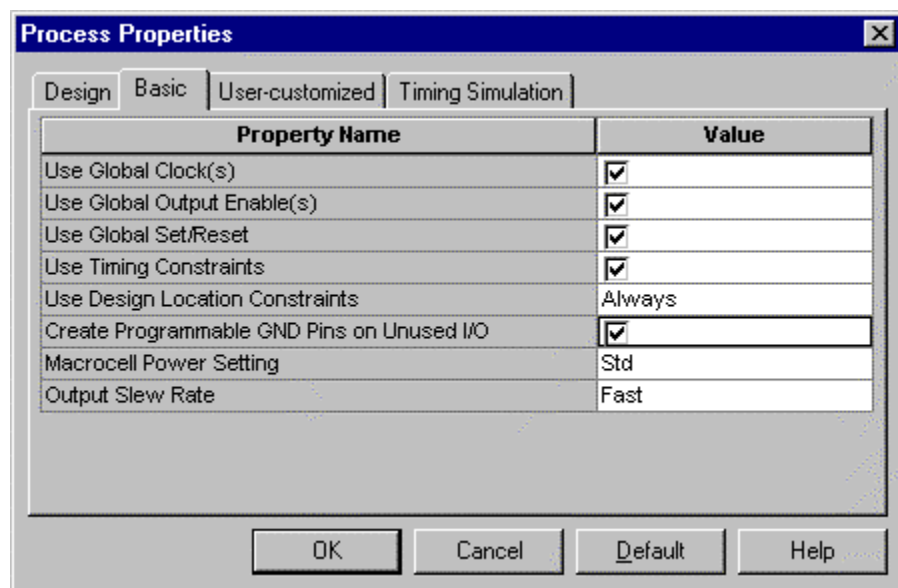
Process Properties

Design | Basic | User-customized | Timing Simulation

| Property Name | Value |
|---|---|
| Use Global Clock(s) | ☑ |
| Use Global Output Enable(s) | ☑ |
| Use Global Set/Reset | ☑ |
| Use Timing Constraints | ☑ |
| Use Design Location Constraints | Always |
| Create Programmable GND Pins on Unused I/O | ☑ |
| Macrocell Power Setting | Std |
| Output Slew Rate | Fast |

OK | Cancel | Default | Help